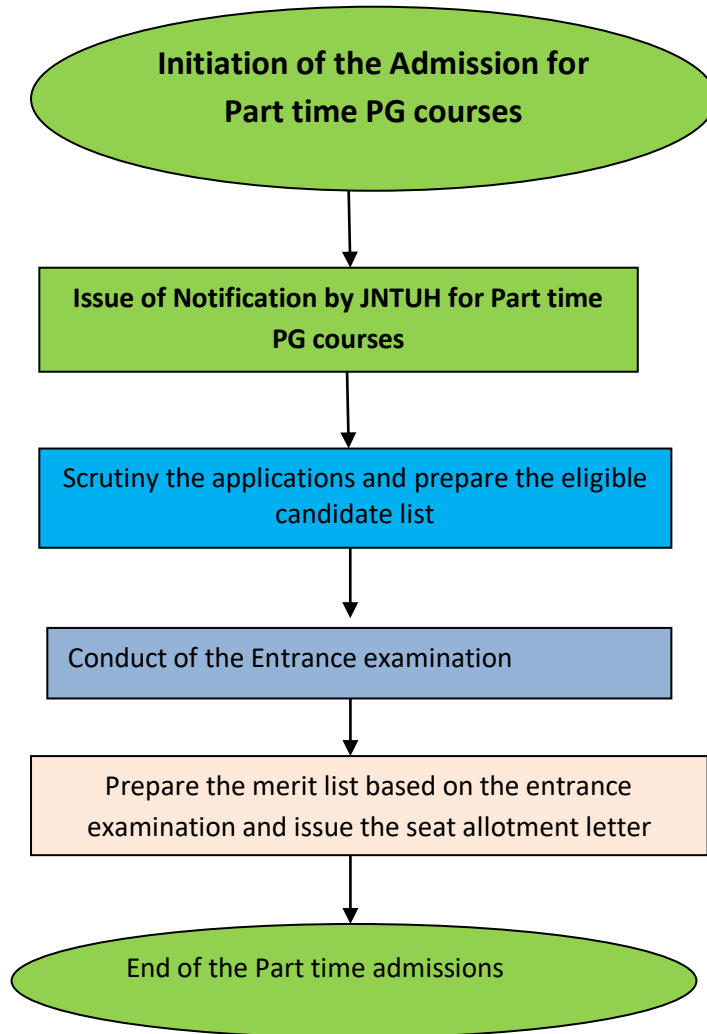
Initiation of the Admission for Part time PG courses

Issue of Notification by JNTUH for Part time PG courses

Scrutiny the applications and prepare the eligible candidate list

Conduct of the Entrance examination

Prepare the merit list based on the entrance examination and issue the seat allotment letter

End of the Part time admissions